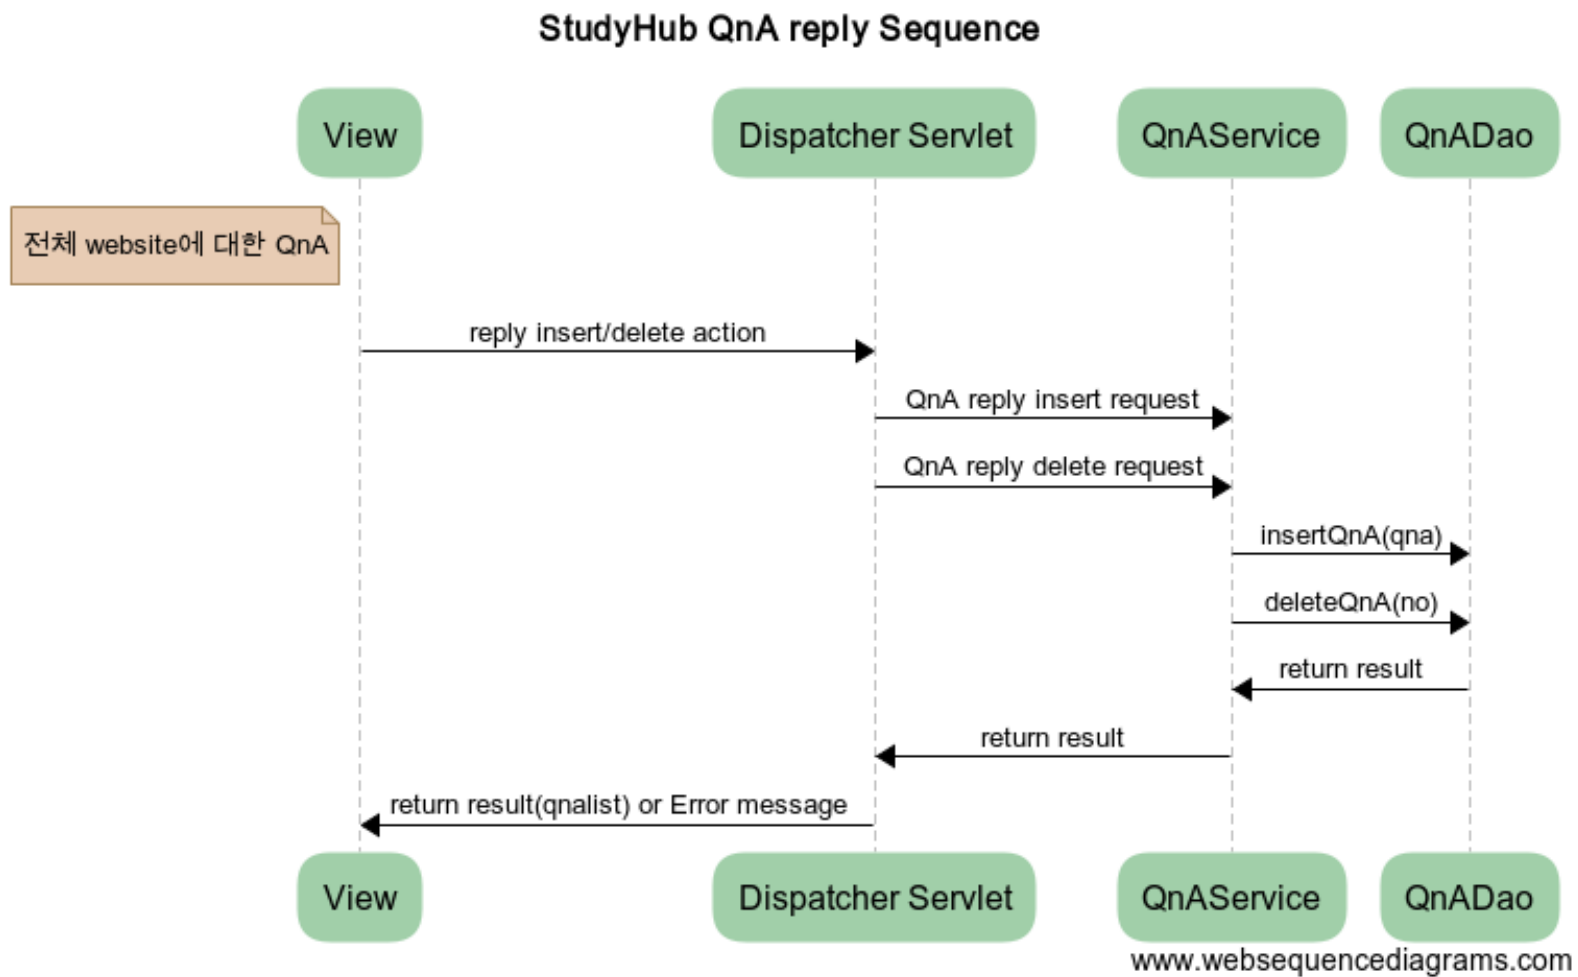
StudyHub QnA reply Sequence

View

Dispatcher Servlet

QnAService

QnADao

전체 website에 대한 QnA

reply insert/delete action

QnA reply insert request

QnA reply delete request

insertQnA(qna)

deleteQnA(no)

return result

return result

return result(qnalist) or Error message

View

Dispatcher Servlet

QnAService

QnADao

www.websequencediagrams.com